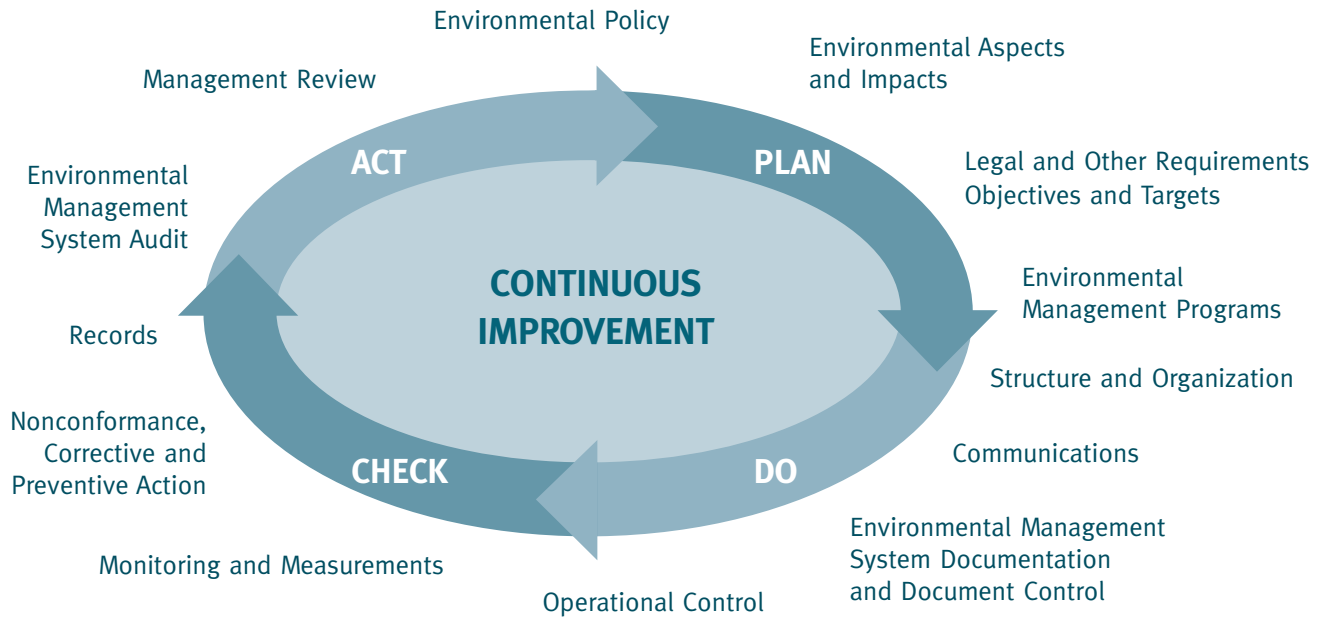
Environmental Policy

Environmental Aspects and Impacts

Management Review

ACT

PLAN

Legal and Other Requirements
Objectives and Targets

Environmental Management System Audit

CONTINUOUS IMPROVEMENT

Environmental Management Programs

Records

Structure and Organization

Nonconformance, Corrective and Preventive Action

Communications

CHECK

DO

Environmental Management System Documentation and Document Control

Monitoring and Measurements

Operational Control